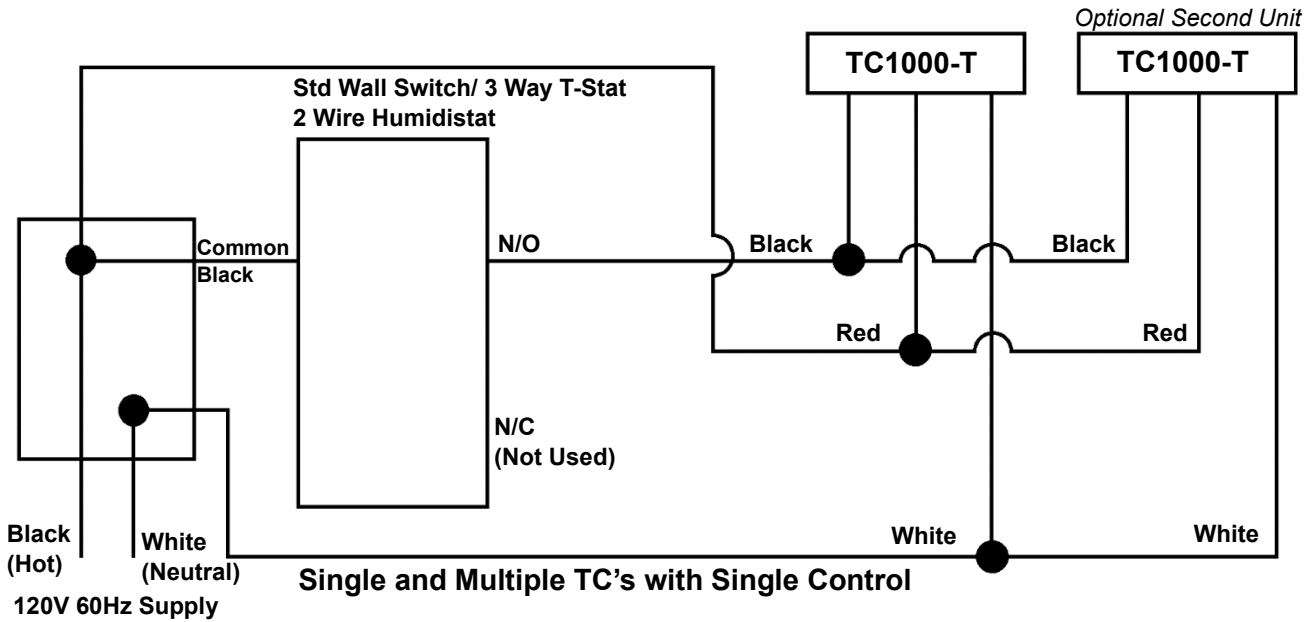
Optional Second Unit

TC1000-T

TC1000-T

Std Wall Switch/ 3 Way T-Stat
2 Wire Humidistat

Common
Black

N/O

Black

Black

Red

Red

N/C
(Not Used)

White

White

Black
(Hot)

White
(Neutral)

120V 60Hz Supply

Single and Multiple TC's with Single Control